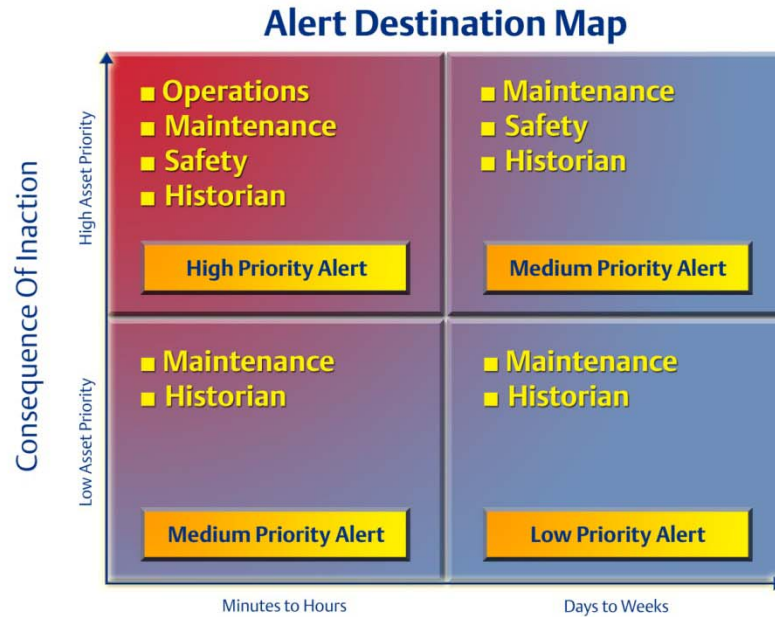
Alert Destination Map

Consequence Of Inaction

High Asset Priority

- Operations
- Maintenance
- Safety
- Historian

High Priority Alert

- Maintenance
- Safety
- Historian

Medium Priority Alert

Low Asset Priority

- Maintenance
- Historian

Medium Priority Alert

- Maintenance
- Historian

Low Priority Alert

Minutes to Hours

Days to Weeks